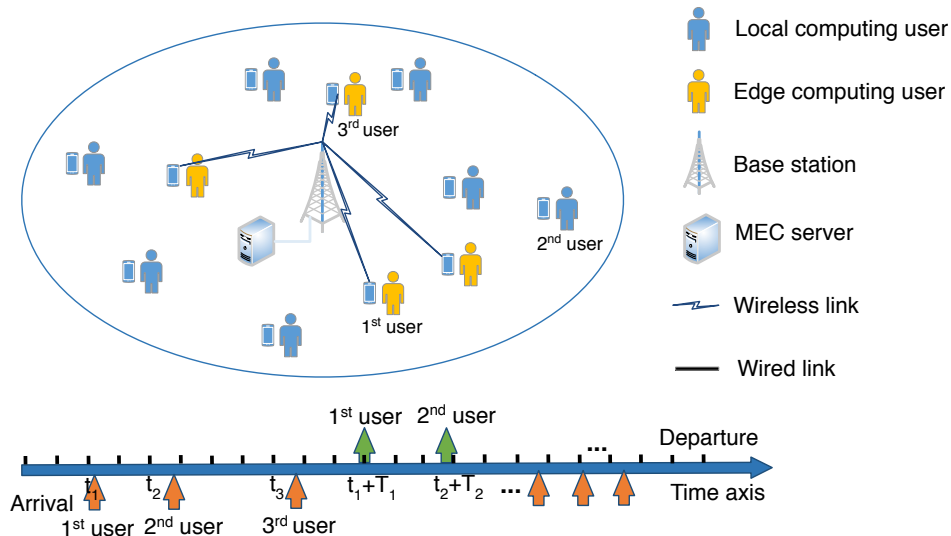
$3^{rd}$ user

$2^{nd}$ user

$1^{st}$ user

Local computing user

Edge computing user

Base station

MEC server

Wireless link

Wired link

$1^{st}$ user

$2^{nd}$ user

...

Departure

Arrival

$t_1$

$t_2$

$t_3$

$t_1+T_1$

$t_2+T_2$

...

Time axis

$1^{st}$ user

$2^{nd}$ user

$3^{rd}$ user